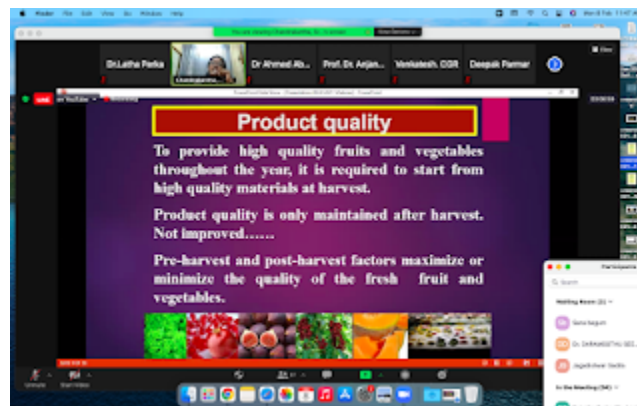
Dr.Latha Perka
Dr Ahmed Ab...
Prof. Dr. Arjan...
Venkatesh. DGR
Deepak Parmar

Product quality

To provide high quality fruits and vegetables throughout the year, it is required to start from high quality materials at harvest.

Product quality is only maintained after harvest. Not improved……

Pre-harvest and post-harvest factors maximize or minimize the quality of the fresh fruit and vegetables.

Participants
Waiting Room
In the Meeting